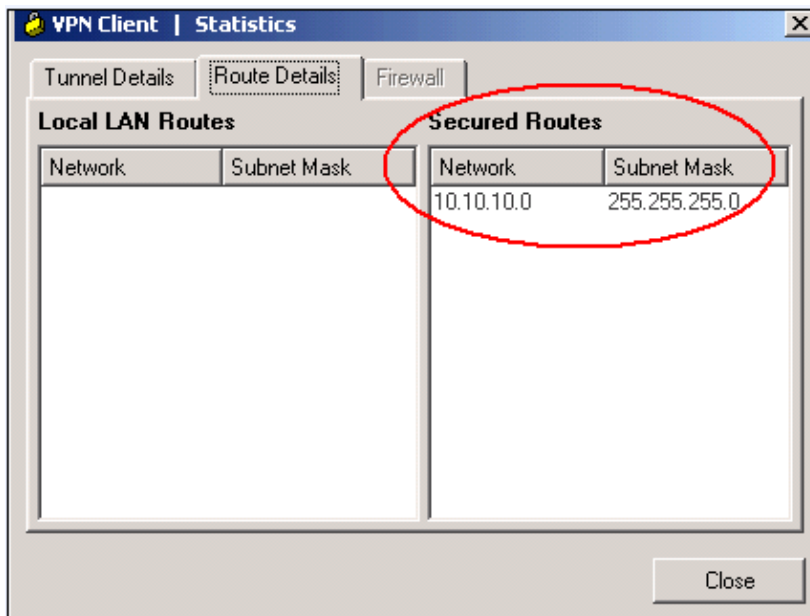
VPN Client | Statistics

Tunnel Details | Route Details | Firewall

Local LAN Routes

| Network | Subnet Mask |
|---|---|

Secured Routes

| Network | Subnet Mask |
|---|---|
| 10.10.10.0 | 255.255.255.0 |

Close